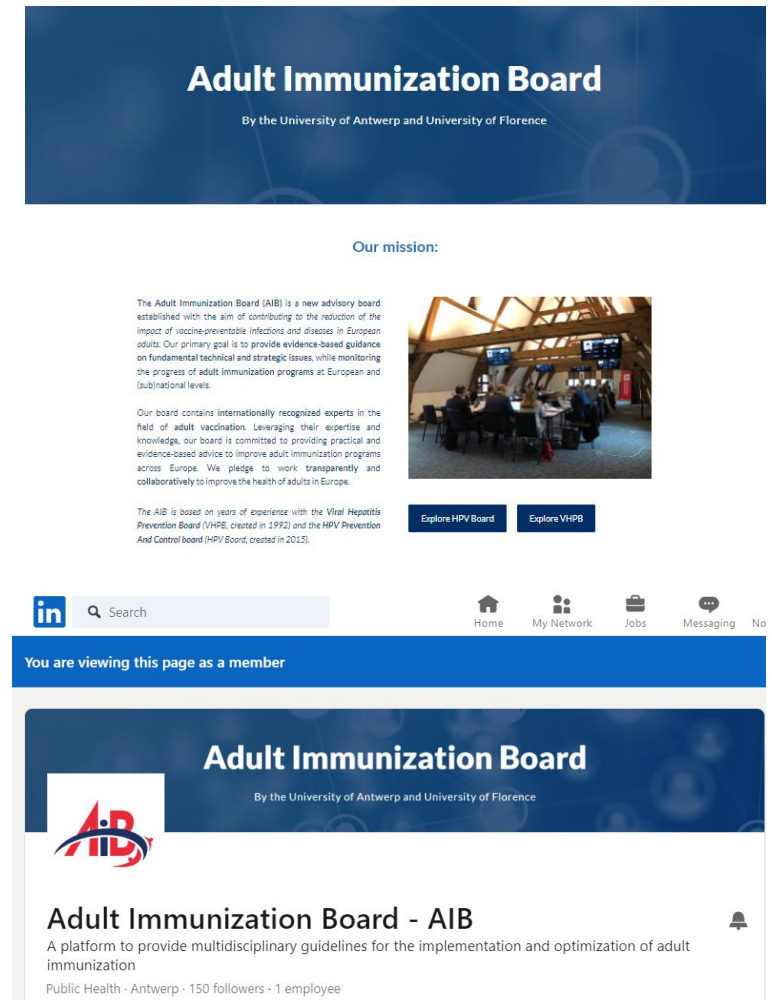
Adult Immunization Board

By the University of Antwerp and University of Florence

Our mission:

The Adult Immunization Board (AIB) is a new advisory board established with the aim of contributing to the reduction of the impact of vaccine-preventable infections and diseases in European adults. Our primary goal is to provide evidence-based guidance on fundamental technical and strategic issues, while monitoring the progress of adult immunization programs at European and (sub)national levels.

Our board contains internationally recognized experts in the field of adult vaccination. Leveraging their expertise and knowledge, our board is committed to providing practical and evidence-based advice to improve adult immunization programs across Europe. We pledge to work transparently and collaboratively to improve the health of adults in Europe.

The AIB is based on years of experience with the Viral Hepatitis Prevention Board (VHPB, created in 1992) and the HPV Prevention And Control board (HPV Board, created in 2015).

Explore HPV Board

Explore VHPB

in

Search

Home

My Network

Jobs

Messaging

No

You are viewing this page as a member

Adult Immunization Board

By the University of Antwerp and University of Florence

AiB

Adult Immunization Board - AIB

A platform to provide multidisciplinary guidelines for the implementation and optimization of adult immunization

Public Health · Antwerp · 150 followers · 1 employee